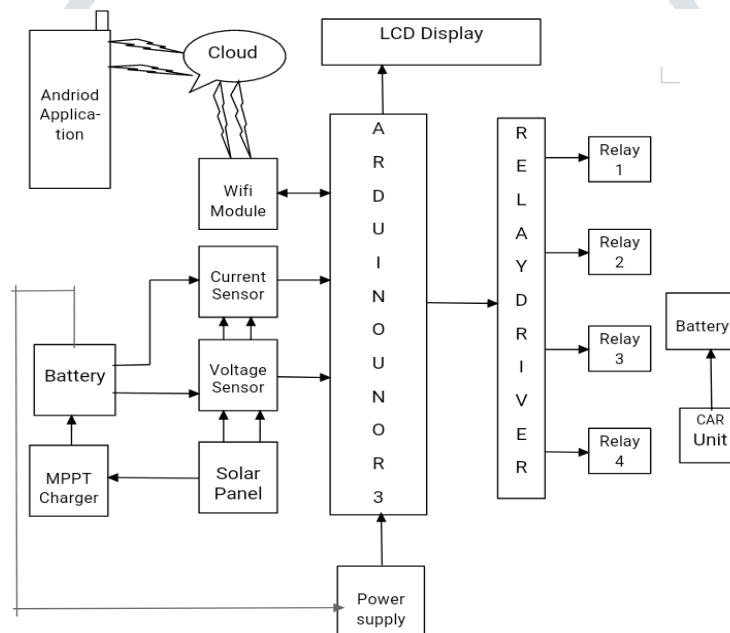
Andriod Application

Cloud

LCD Display

Wifi Module

ARDUINO UNO R3

RELAY DRIVER

Relay 1

Relay 2

Relay 3

Relay 4

Current Sensor

Voltage Sensor

Battery

MPPT Charger

Solar Panel

Power supply

Battery

CAR Unit